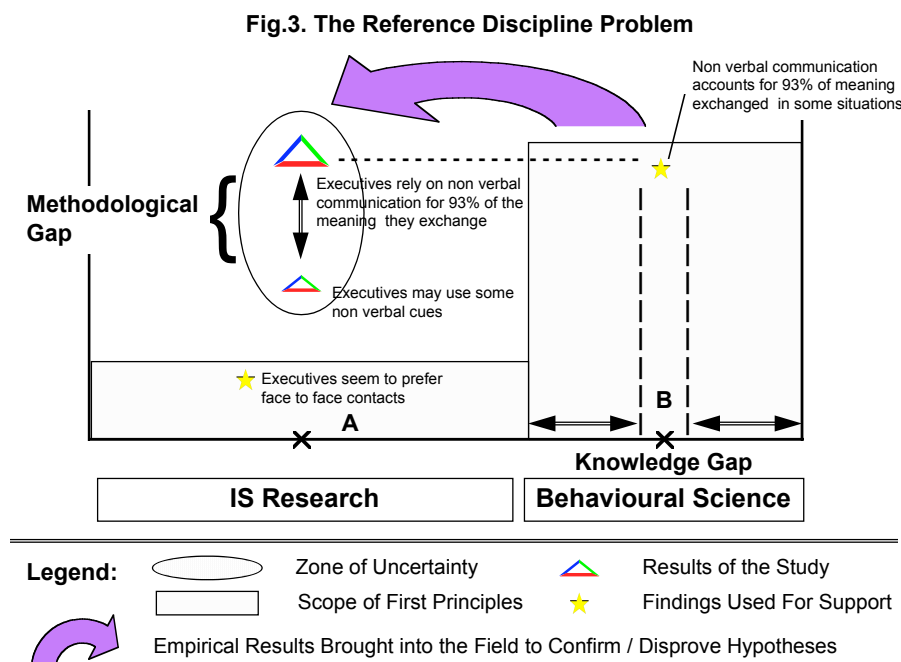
Fig.3. The Reference Discipline Problem

Non verbal communication accounts for 93% of meaning exchanged in some situations

Methodological Gap

Executives rely on non verbal communication for 93% of the meaning they exchange

Executives may use some non verbal cues

Executives seem to prefer face to face contacts

A

B

Knowledge Gap

IS Research

Behavioural Science

Legend:

Zone of Uncertainty

Results of the Study

Scope of First Principles

Findings Used For Support

Empirical Results Brought into the Field to Confirm / Disprove Hypotheses